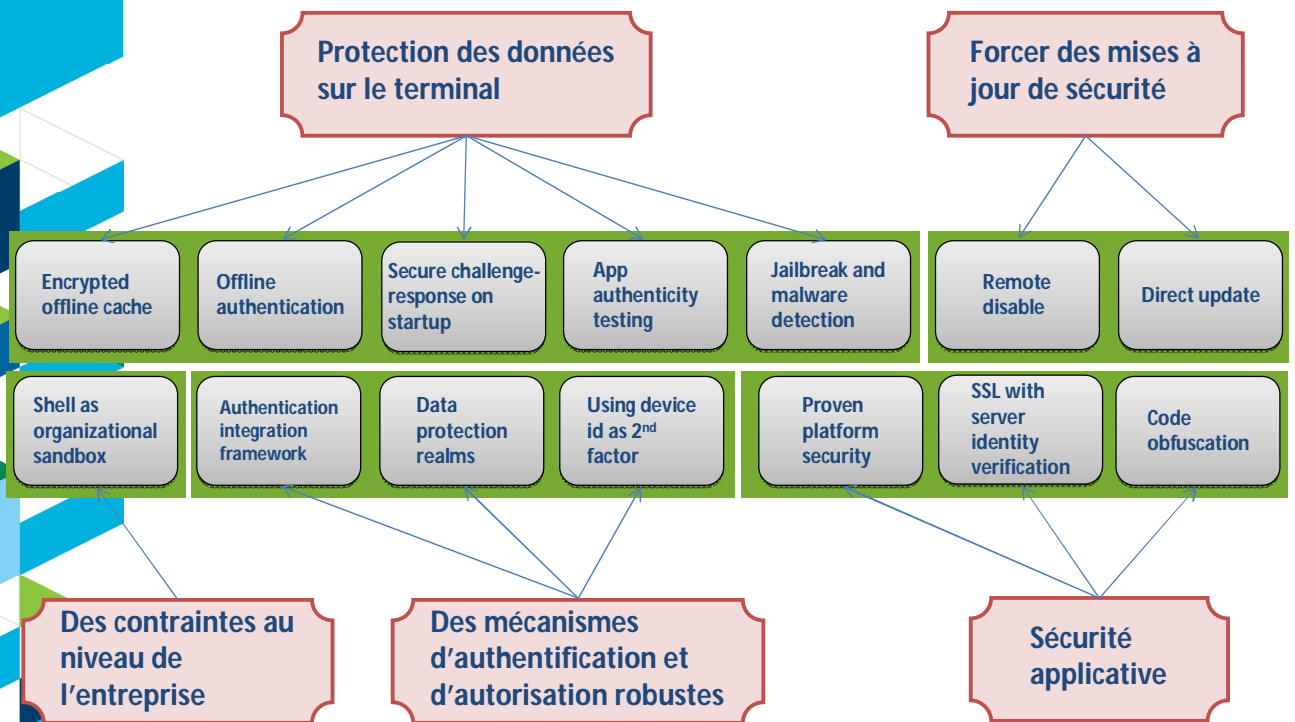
Protection des données sur le terminal

Forcer des mises à jour de sécurité

Encrypted offline cache

Offline authentication

Secure challenge-response on startup

App authenticity testing

Jailbreak and malware detection

Remote disable

Direct update

Shell as organizational sandbox

Authentication integration framework

Data protection realms

Using device id as 2$^{nd}$ factor

Proven platform security

SSL with server identity verification

Code obfuscation

Des contraintes au niveau de l'entreprise

Des mécanismes d'authentification et d'autorisation robustes

Sécurité applicative